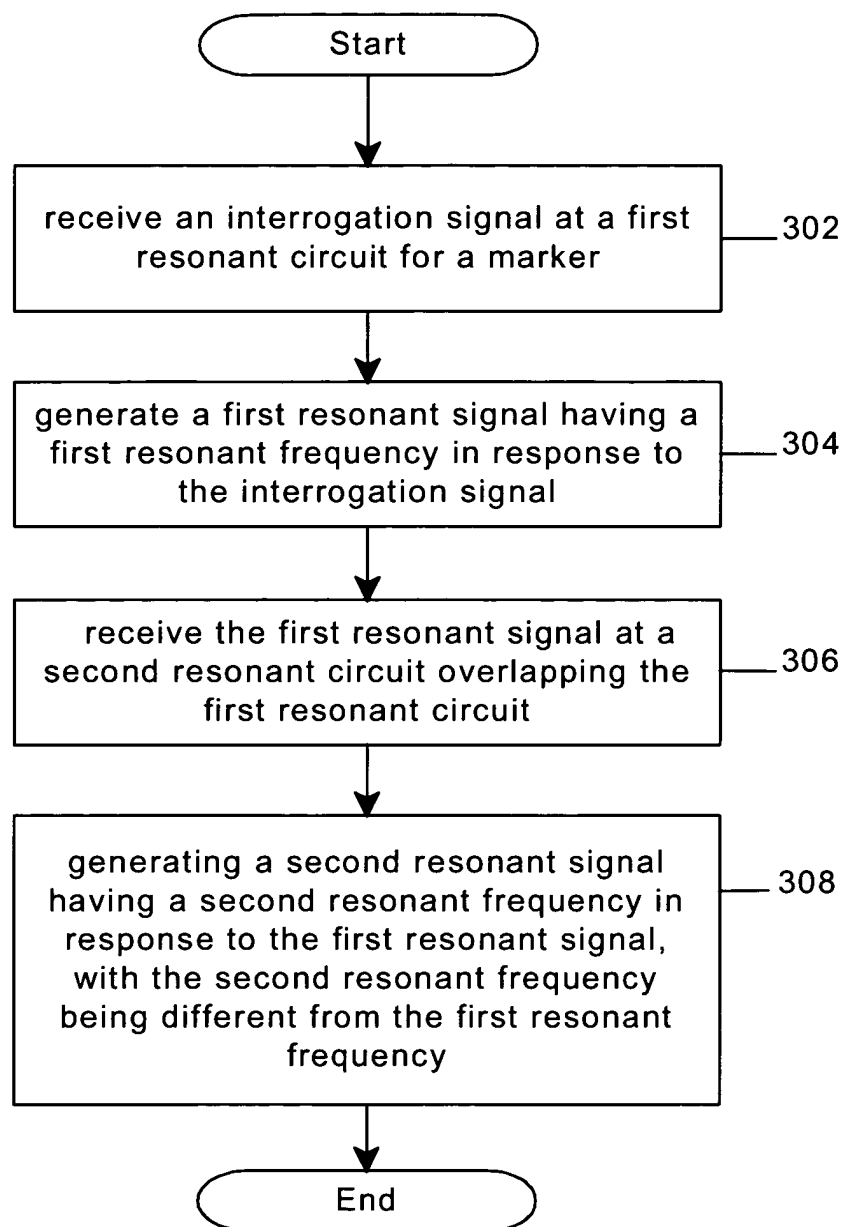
Start

receive an interrogation signal at a first resonant circuit for a marker

302

generate a first resonant signal having a first resonant frequency in response to the interrogation signal

304

receive the first resonant signal at a second resonant circuit overlapping the first resonant circuit

306

generating a second resonant signal having a second resonant frequency in response to the first resonant signal, with the second resonant frequency being different from the first resonant frequency

308

End